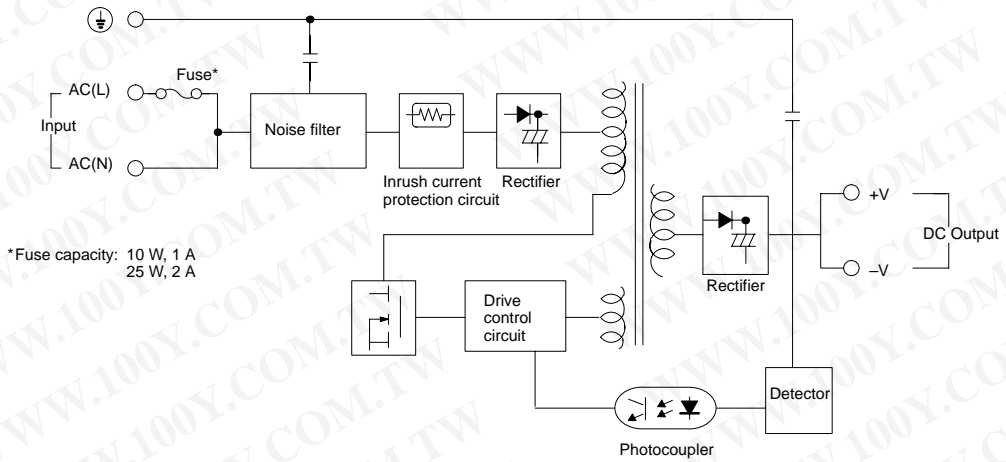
AC(L)

Fuse*

Input

AC(N)

Noise filter

Inrush current protection circuit

Rectifier

+V

DC Output

–V

*Fuse capacity: 10 W, 1 A
25 W, 2 A

Rectifier

Drive control circuit

Detector

Photocoupler

WWW.100Y.COM.TW